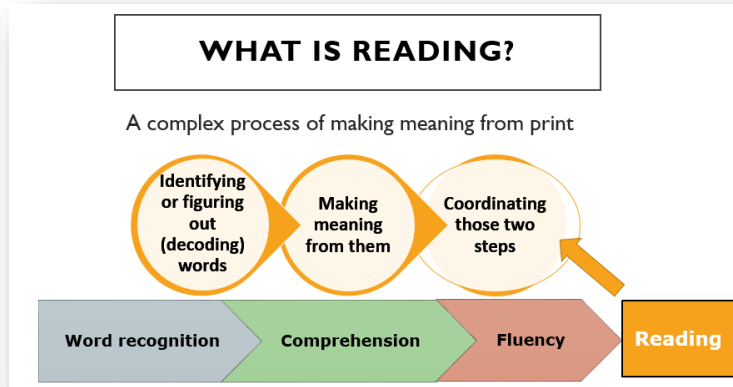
WHAT IS READING?

A complex process of making meaning from print

Identifying or figuring out (decoding) words

Making meaning from them

Coordinating those two steps

Word recognition

Comprehension

Fluency

Reading